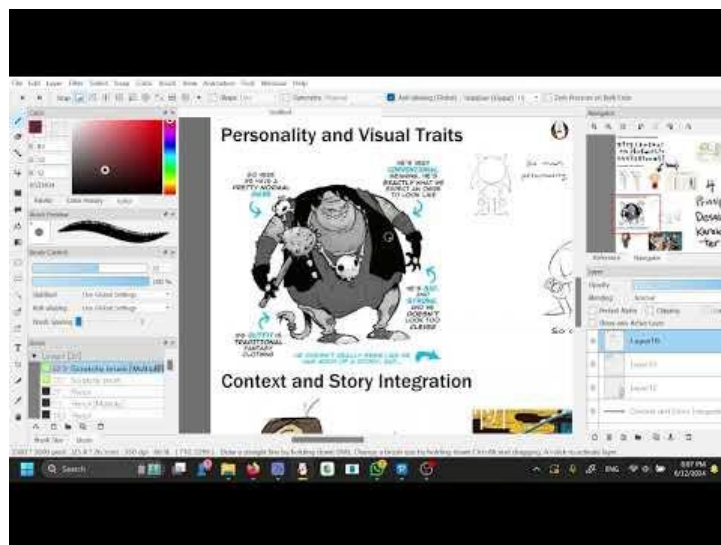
Personality and Visual Traits

SO HERE WE HAVE A PRETTY NORMAL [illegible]

HE'S VERY CONVENTIONAL DESIGN, HE'S EXACTLY WHAT WE EXPECT AN OGRE TO LOOK LIKE

HE'S BIG AND STRONG AND HE DOESN'T LOOK TOO CLEVER

HE OUTFIT IS TRADITIONAL FANTASY CLOTHING

HE DOESN'T REALLY REMIND US OF ANY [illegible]

Context and Story Integration

Search

ENG

6/12/2024